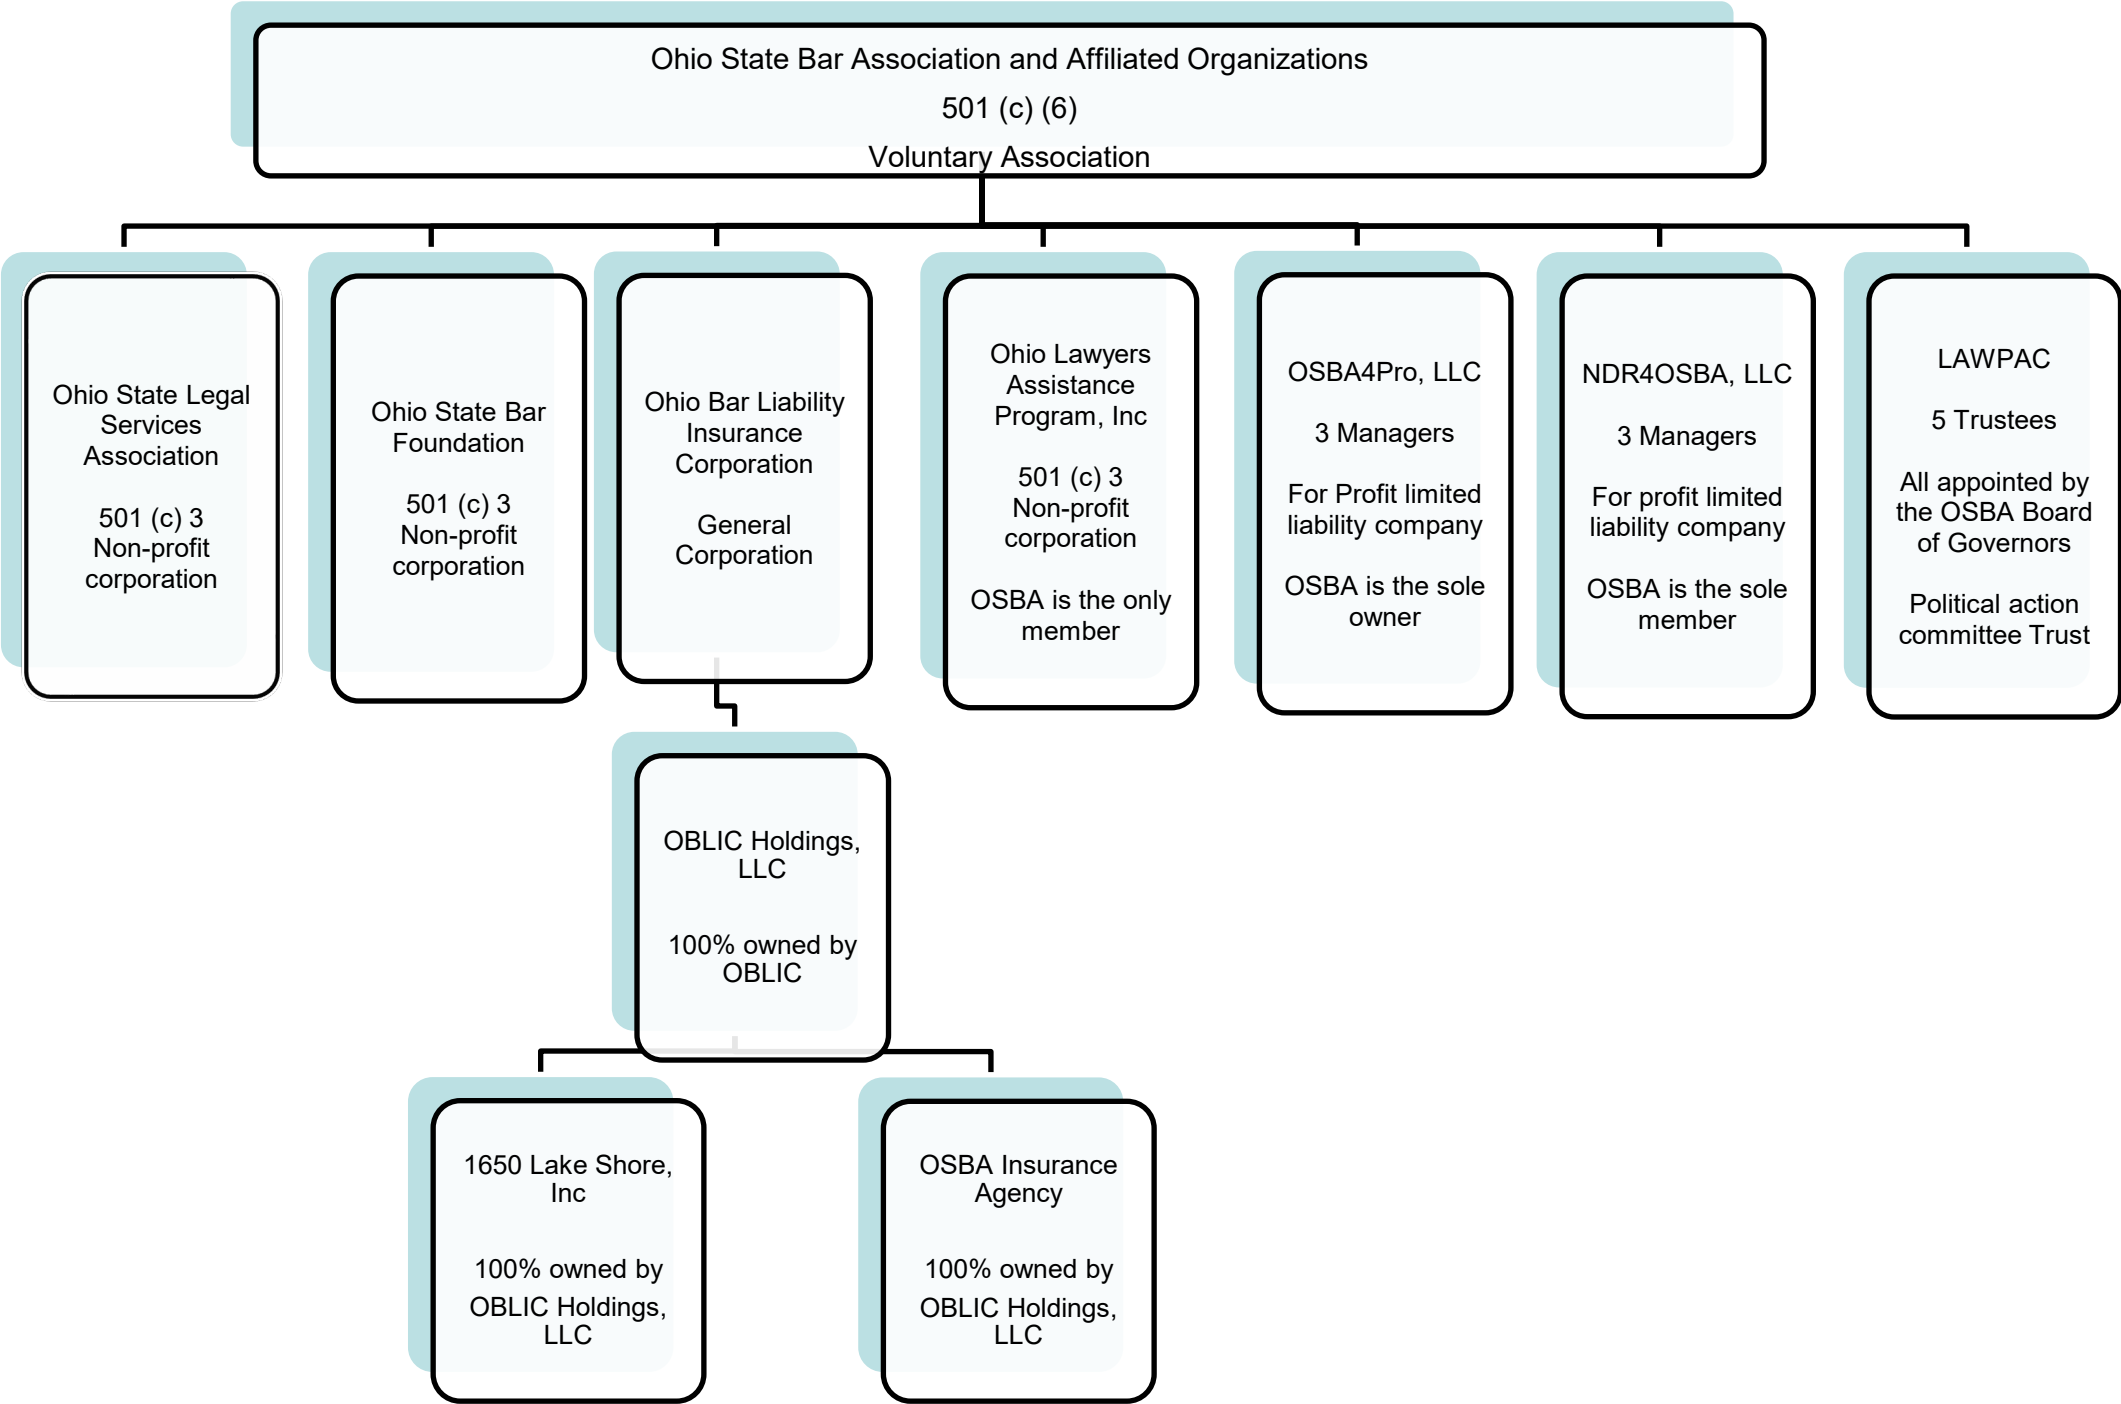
Ohio State Bar Association and Affiliated Organizations

501 (c) (6)

Voluntary Association

Ohio State Legal Services Association

501 (c) 3 Non-profit corporation

Ohio State Bar Foundation

501 (c) 3 Non-profit corporation

Ohio Bar Liability Insurance Corporation

General Corporation

Ohio Lawyers Assistance Program, Inc

501 (c) 3 Non-profit corporation

OSBA is the only member

OSBA4Pro, LLC

3 Managers

For Profit limited liability company

OSBA is the sole owner

NDR4OSBA, LLC

3 Managers

For profit limited liability company

OSBA is the sole member

LAWPAC

5 Trustees

All appointed by the OSBA Board of Governors

Political action committee Trust

OBLIC Holdings, LLC

100% owned by OBLIC

1650 Lake Shore, Inc

100% owned by OBLIC Holdings, LLC

OSBA Insurance Agency

100% owned by OBLIC Holdings, LLC